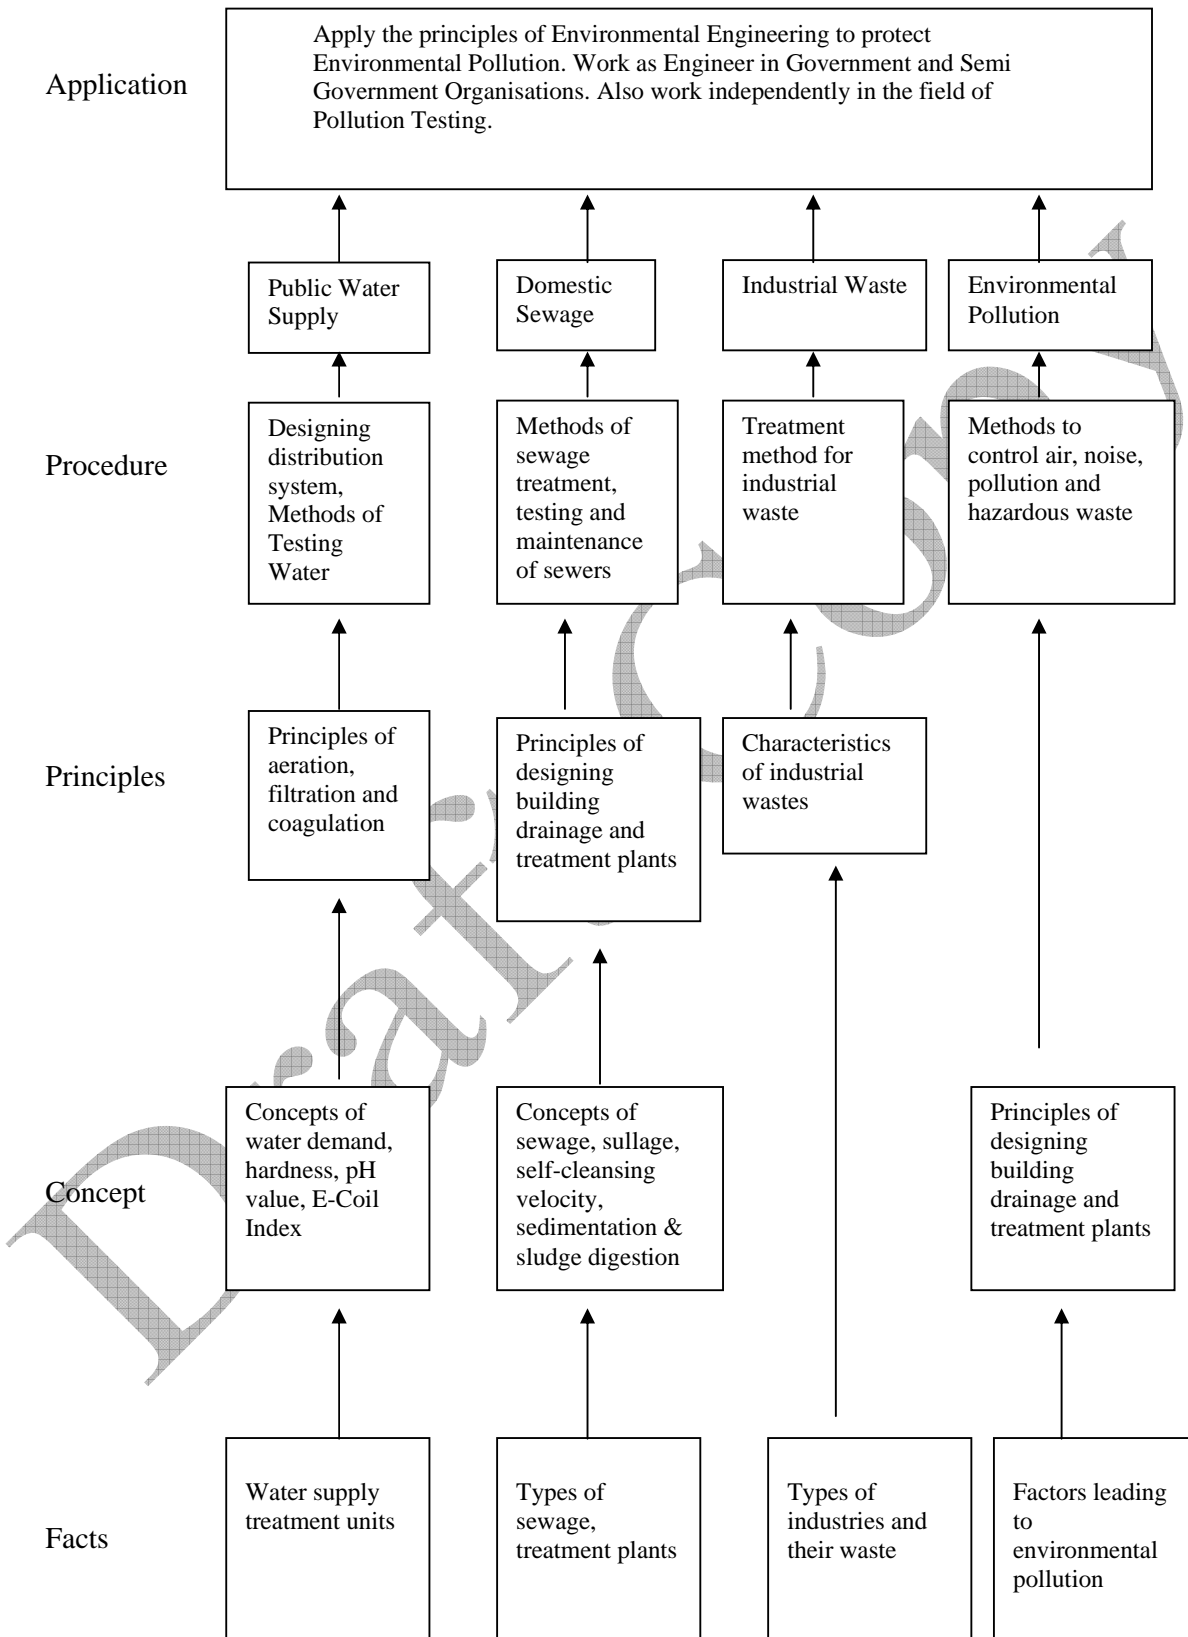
Application

Apply the principles of Environmental Engineering to protect Environmental Pollution. Work as Engineer in Government and Semi Government Organisations. Also work independently in the field of Pollution Testing.

Public Water Supply

Domestic Sewage

Industrial Waste

Environmental Pollution

Procedure

Designing distribution system, Methods of Testing Water

Methods of sewage treatment, testing and maintenance of sewers

Treatment method for industrial waste

Methods to control air, noise, pollution and hazardous waste

Principles

Principles of aeration, filtration and coagulation

Principles of designing building drainage and treatment plants

Characteristics of industrial wastes

Concept

Concepts of water demand, hardness, pH value, E-Coil Index

Concepts of sewage, sullage, self-cleansing velocity, sedimentation & sludge digestion

Principles of designing building drainage and treatment plants

Facts

Water supply treatment units

Types of sewage, treatment plants

Types of industries and their waste

Factors leading to environmental pollution

Draft Copy